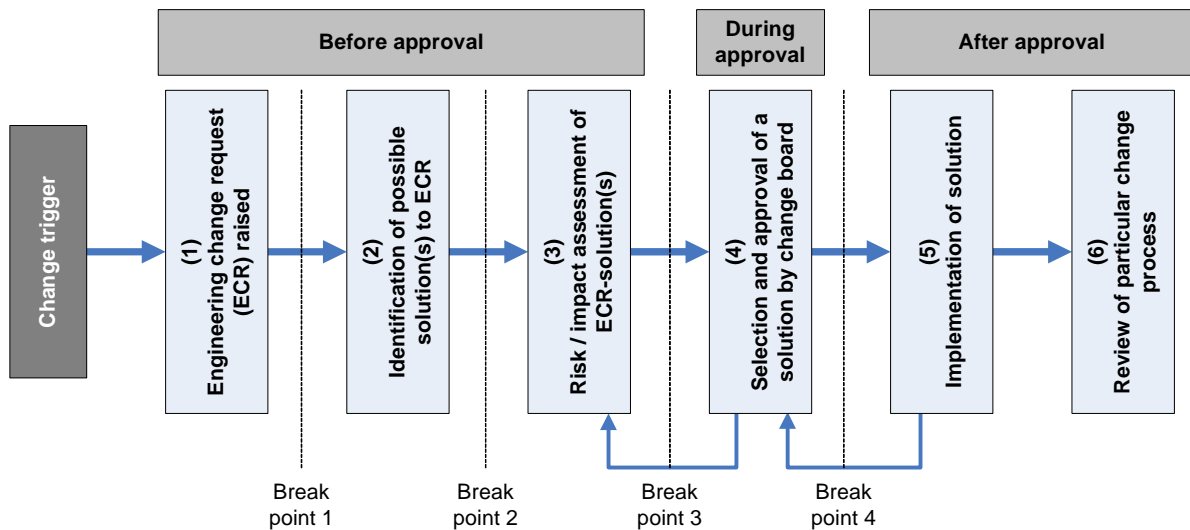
Before approval

During approval

After approval

Change trigger

(1) Engineering change request (ECR) raised

(2) Identification of possible solution(s) to ECR

(3) Risk / impact assessment of ECR-solution(s)

(4) Selection and approval of a solution by change board

(5) Implementation of solution

(6) Review of particular change process

Break point 1

Break point 2

Break point 3

Break point 4